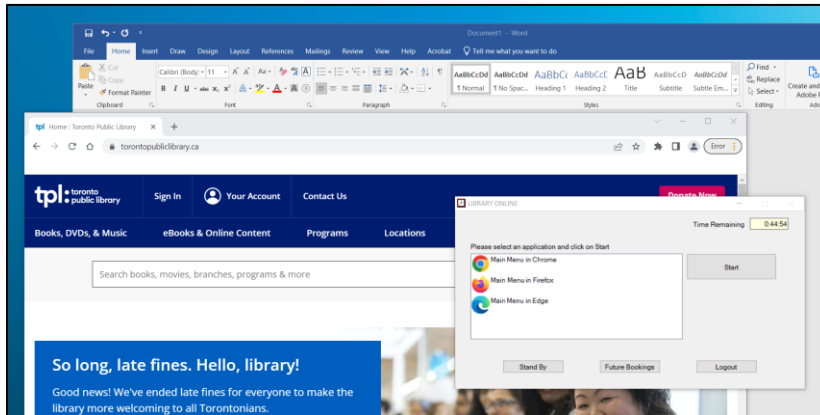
Document1 - Word

File Home Insert Draw Design Layout References Mailings Review View Help Acrobat Tell me what you want to do

Cut
Copy
Paste
Format Painter
Clipboard

Calibri (Body) 11
Font

Paragraph

AaBbCcDd ¶ Normal
AaBbCcDd ¶ No Spac...
AaBbCc Heading 1
AaBbCcC Heading 2
AaB Title
AaBbCcD Subtitle
AaBbCcDd Subtle Em...
Styles

Find
Replace
Select
Editing

Create and Adobe P
Ado

Home : Toronto Public Library

torontopubliclibrary.ca

Error

tpl: toronto public library

Sign In

Your Account

Contact Us

Donate Now

Books, DVDs, & Music

eBooks & Online Content

Programs

Locations

Search books, movies, branches, programs & more

So long, late fines. Hello, library!

Good news! We've ended late fines for everyone to make the library more welcoming to all Torontonians.

LIBRARY ONLINE

Time Remaining 0:44:54

Please select an application and click on Start

Main Menu in Chrome
Main Menu in Firefox
Main Menu in Edge

Start

Stand By

Future Bookings

Logout